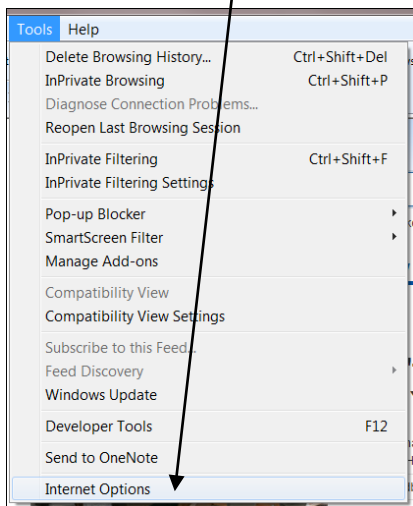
Tools Help

Delete Browsing History... Ctrl+Shift+Del
InPrivate Browsing Ctrl+Shift+P
Diagnose Connection Problems...
Reopen Last Browsing Session

InPrivate Filtering Ctrl+Shift+F
InPrivate Filtering Settings

Pop-up Blocker
SmartScreen Filter
Manage Add-ons

Compatibility View
Compatibility View Settings

Subscribe to this Feed...
Feed Discovery
Windows Update

Developer Tools F12

Send to OneNote

Internet Options